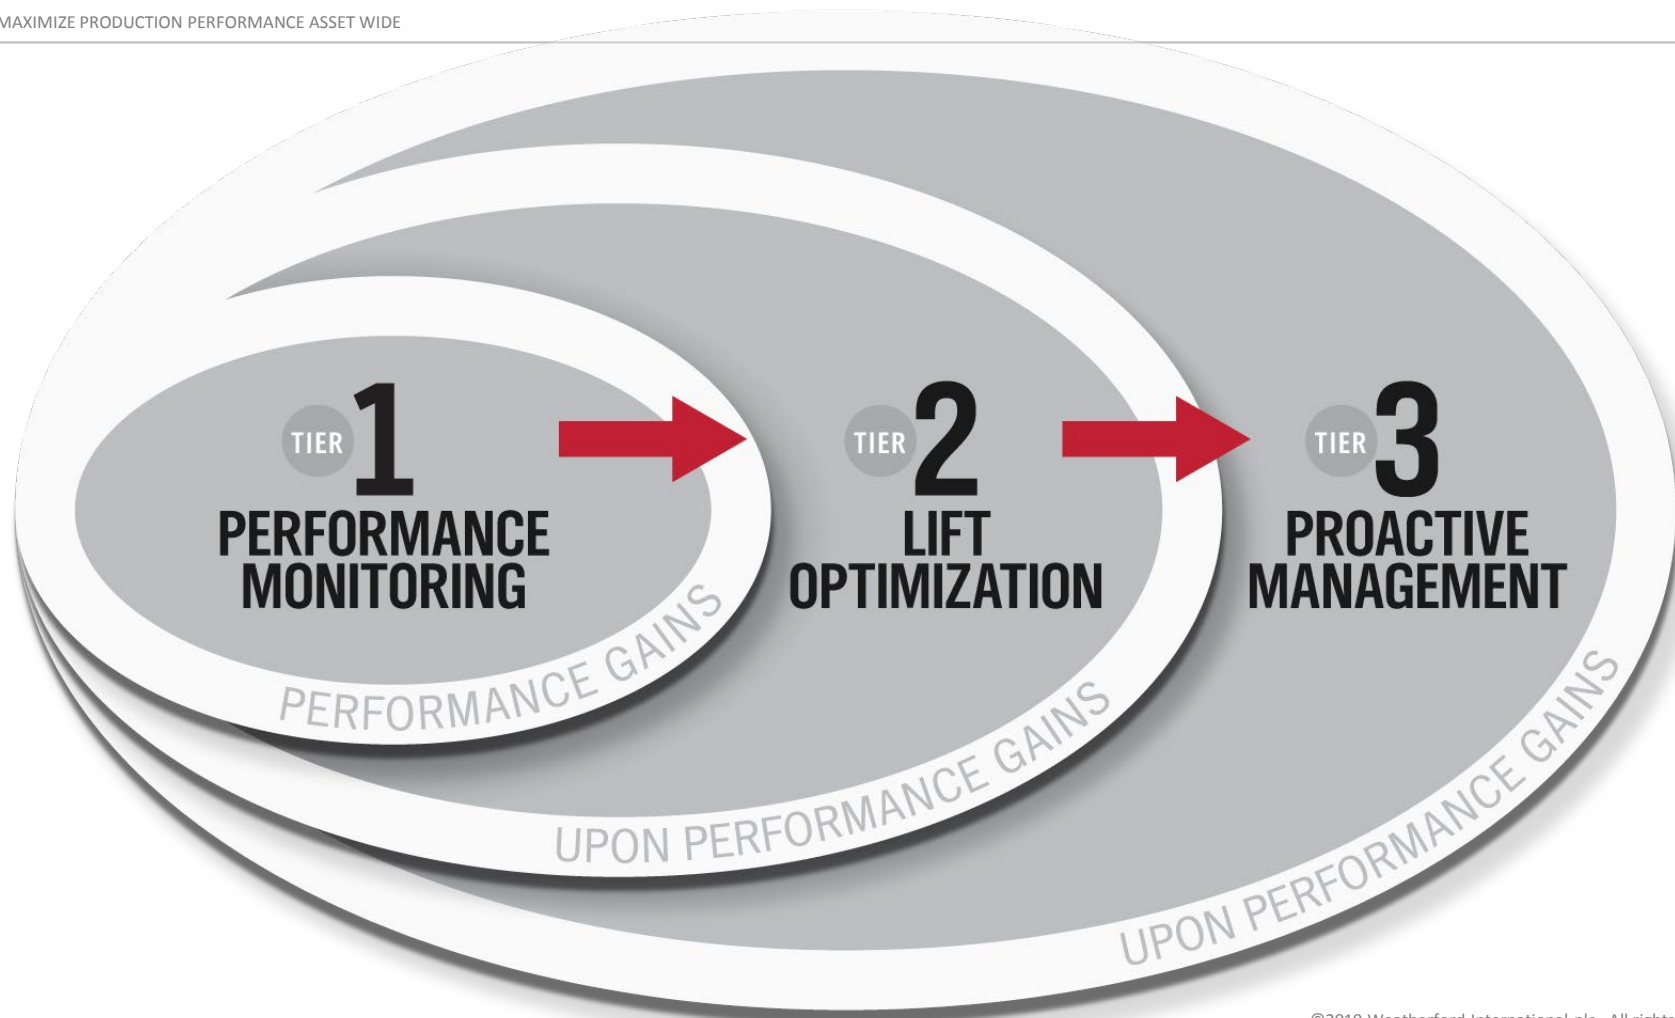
MAXIMIZE PRODUCTION PERFORMANCE ASSET WIDE

TIER 1
PERFORMANCE MONITORING

PERFORMANCE GAINS

TIER 2
LIFT OPTIMIZATION

UPON PERFORMANCE GAINS

TIER 3
PROACTIVE MANAGEMENT

UPON PERFORMANCE GAINS

©2019 Weatherford International plc. All rights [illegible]